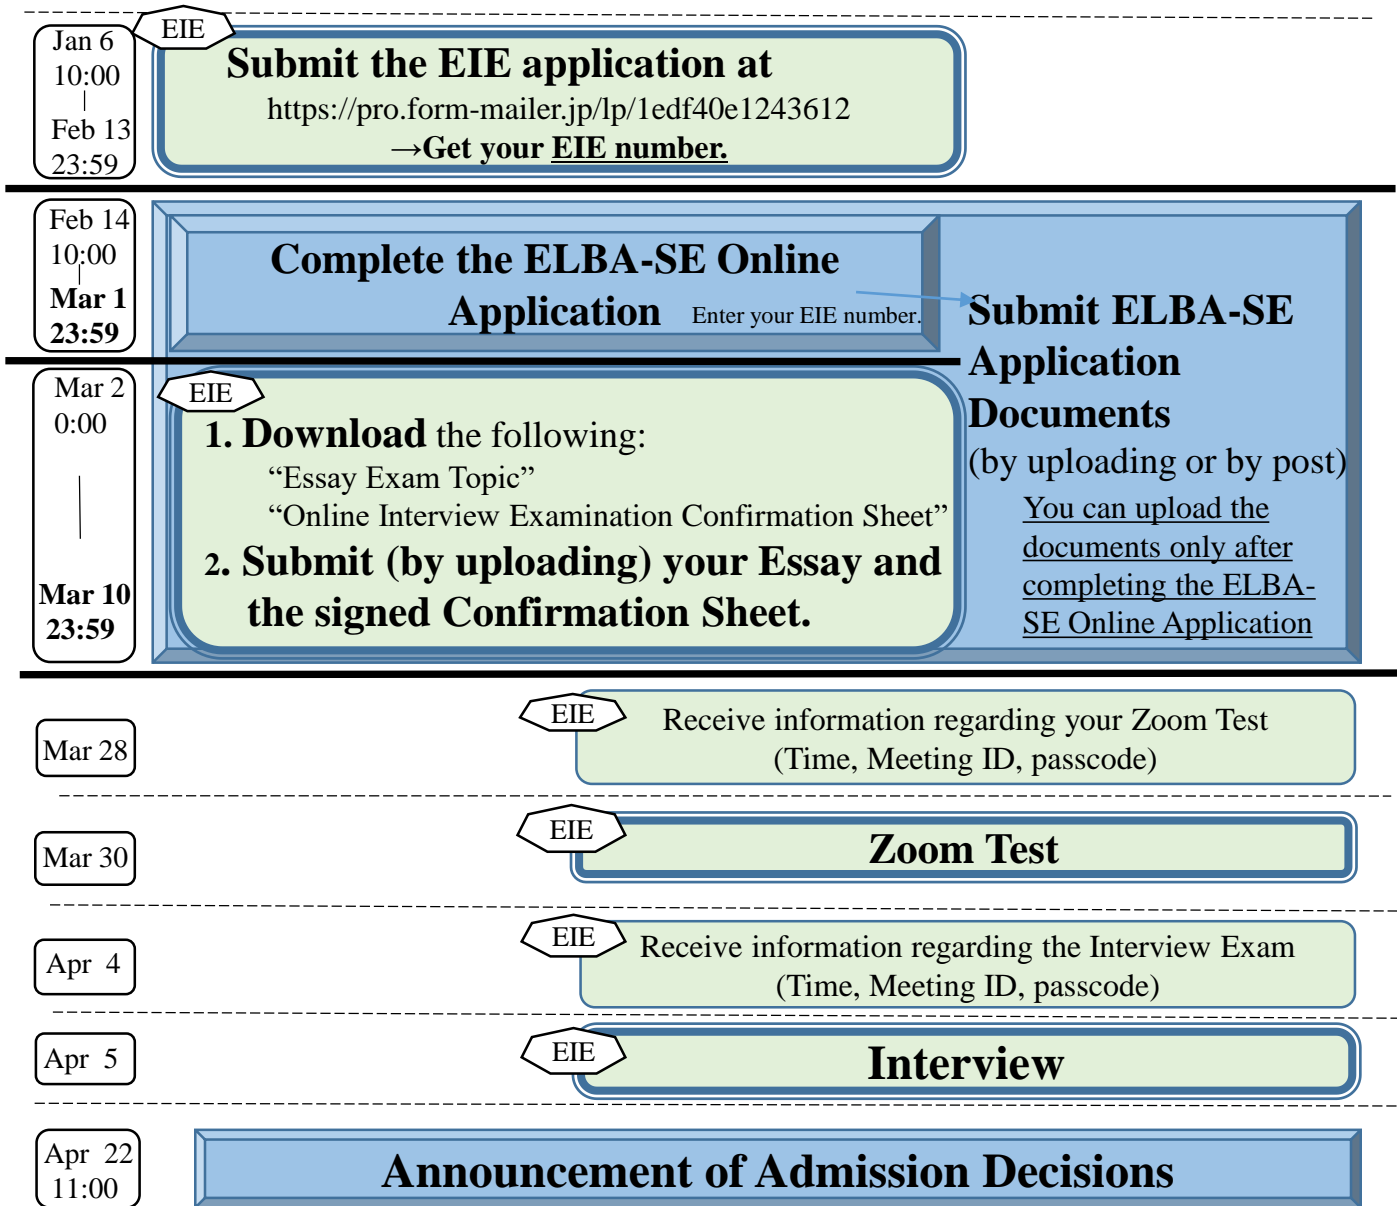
Jan 6
10:00
|
Feb 13
23:59

EIE

Submit the EIE application at
https://pro.form-mailer.jp/lp/1edf40e1243612
→Get your EIE number.

Feb 14
10:00
|
Mar 1
23:59

Complete the ELBA-SE Online Application Enter your EIE number.

Submit ELBA-SE Application Documents
(by uploading or by post)
You can upload the documents only after completing the ELBA-SE Online Application

Mar 2
0:00
|
Mar 10
23:59

EIE

1. Download the following:
"Essay Exam Topic"
"Online Interview Examination Confirmation Sheet"
2. Submit (by uploading) your Essay and the signed Confirmation Sheet.

Mar 28

EIE

Receive information regarding your Zoom Test
(Time, Meeting ID, passcode)

Mar 30

EIE

Zoom Test

Apr 4

EIE

Receive information regarding the Interview Exam
(Time, Meeting ID, passcode)

Apr 5

EIE

Interview

Apr 22
11:00

Announcement of Admission Decisions